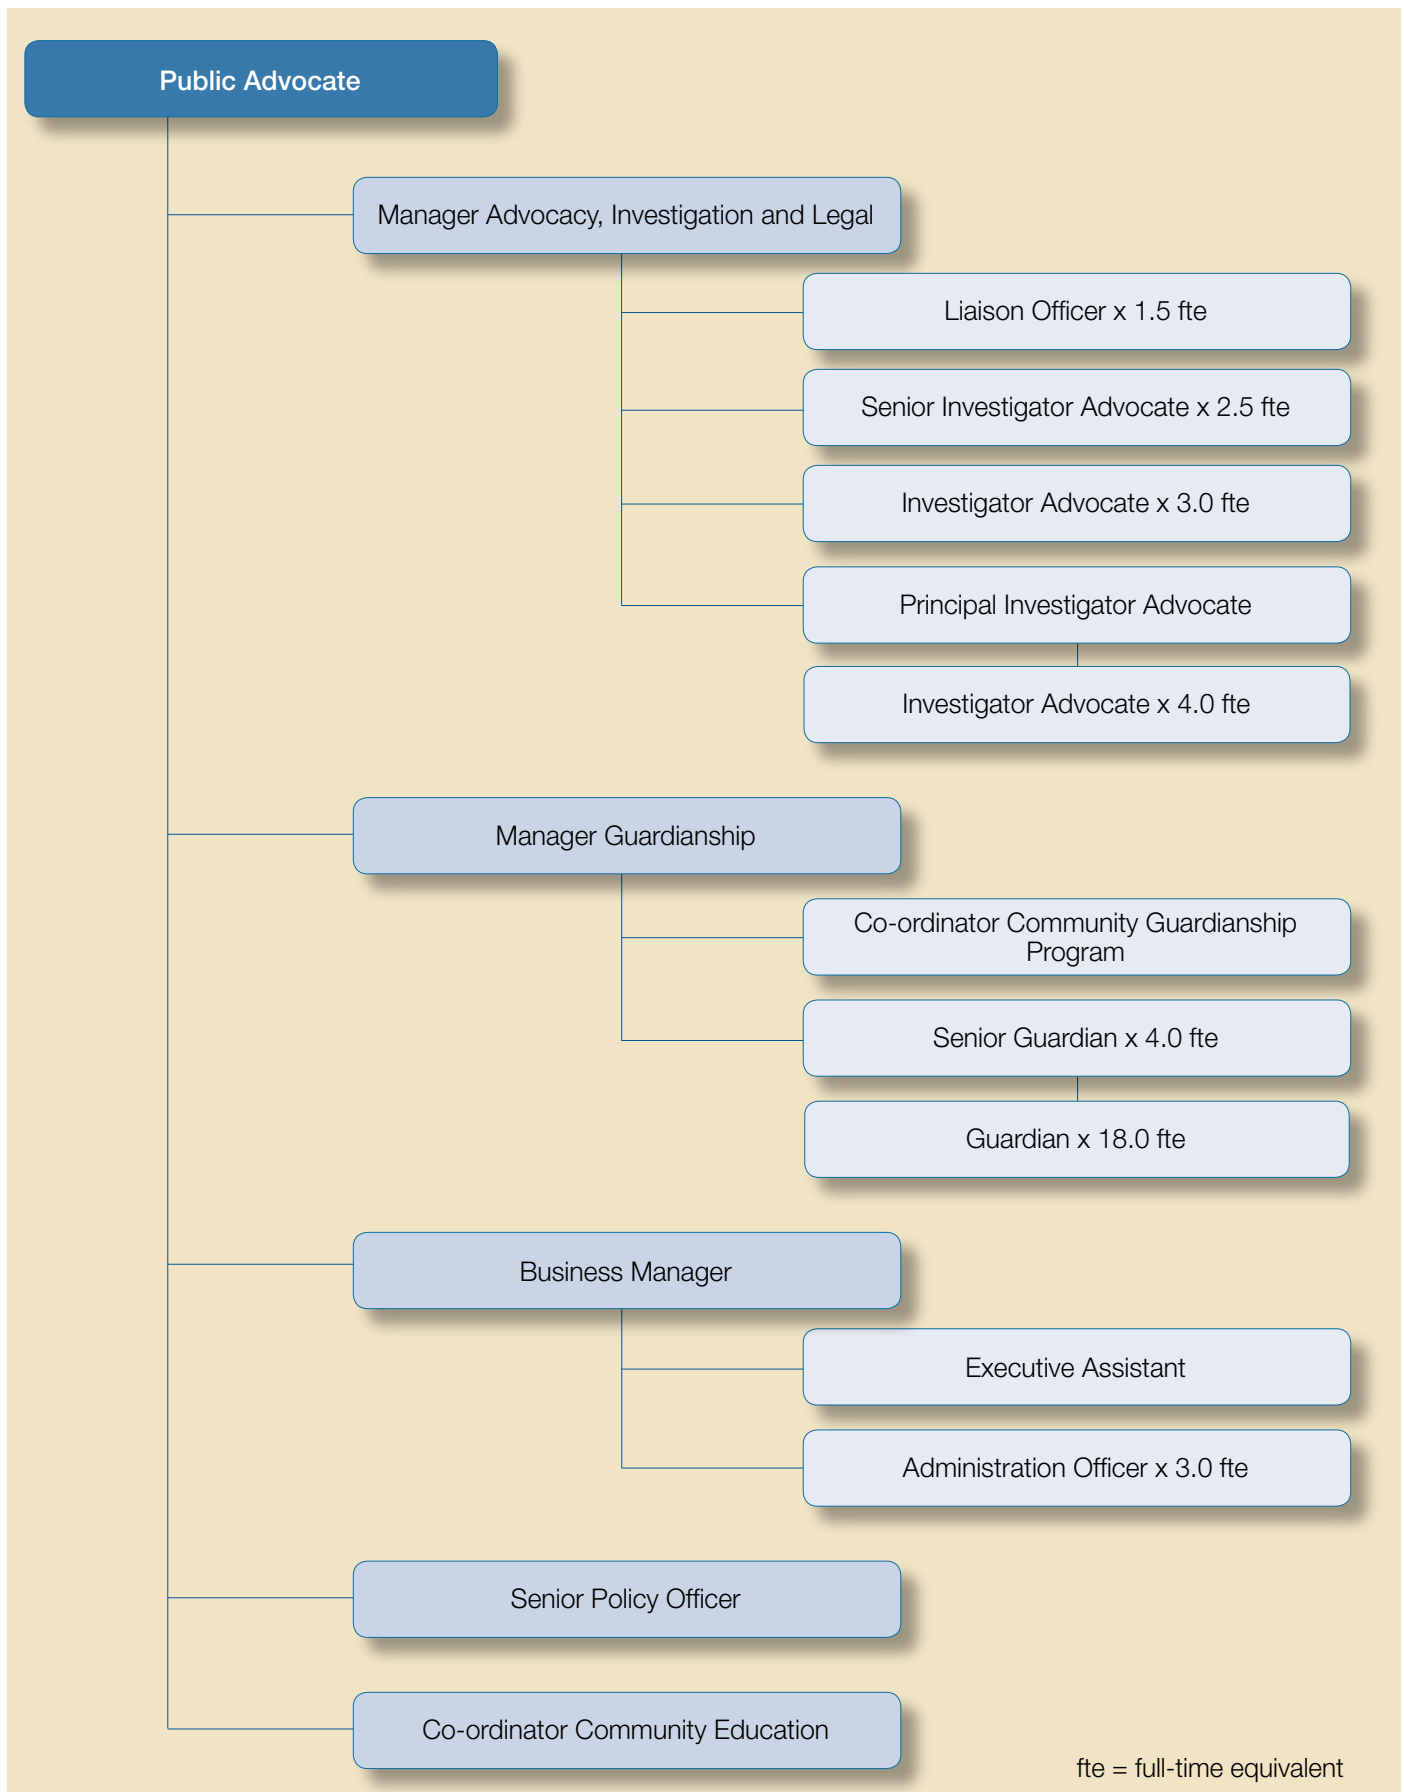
Public Advocate

Manager Advocacy, Investigation and Legal

Liaison Officer x 1.5 fte

Senior Investigator Advocate x 2.5 fte

Investigator Advocate x 3.0 fte

Principal Investigator Advocate

Investigator Advocate x 4.0 fte

Manager Guardianship

Co-ordinator Community Guardianship Program

Senior Guardian x 4.0 fte

Guardian x 18.0 fte

Business Manager

Executive Assistant

Administration Officer x 3.0 fte

Senior Policy Officer

Co-ordinator Community Education

fte = full-time equivalent